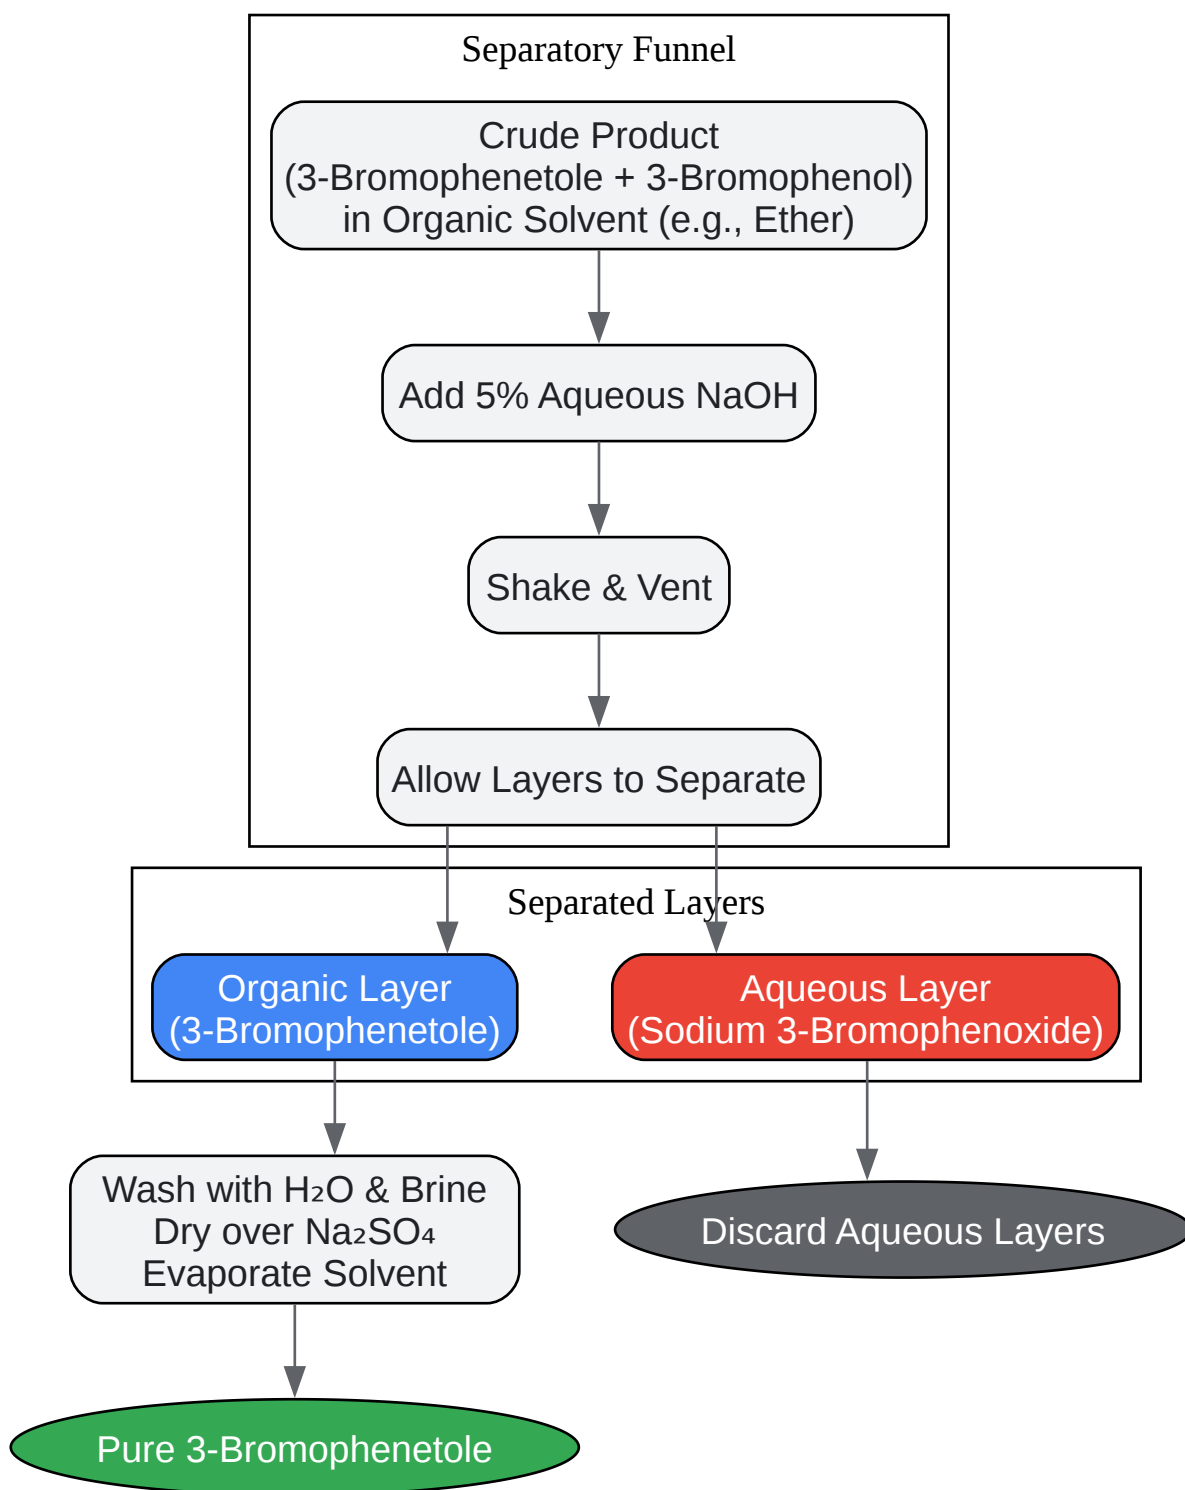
Separatory Funnel

Crude Product
(3-Bromophenetole + 3-Bromophenol)
in Organic Solvent (e.g., Ether)

Add 5% Aqueous NaOH

Shake & Vent

Allow Layers to Separate

Separated Layers

Organic Layer
(3-Bromophenetole)

Aqueous Layer
(Sodium 3-Bromophenoxide)

Wash with $H_2O$ & Brine
Dry over $Na_2SO_4$
Evaporate Solvent

Discard Aqueous Layers

Pure 3-Bromophenetole